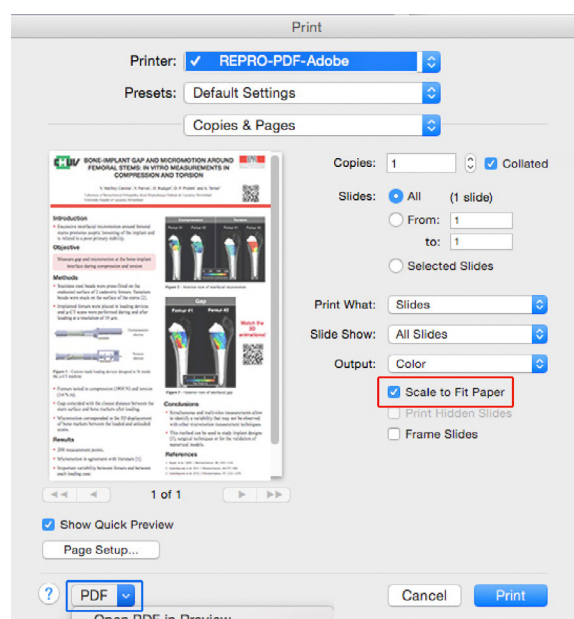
Print

Printer: ✓ REPRO-PDF-Adobe

Presets: Default Settings

Copies & Pages

BONE-IMPLANT GAP AND MICROMOTION AROUND FEMORAL STEMS: IN VITRO MEASUREMENTS IN COMPRESSION AND TORSION

Introduction

Objective

Methods

Results

Conclusions

References

Gap

Femur #1 Femur #2

1 of 1

Copies: 1 Collated

Slides: All (1 slide)

From: 1

to: 1

Selected Slides

Print What: Slides

Slide Show: All Slides

Output: Color

Scale to Fit Paper

Print Hidden Slides

Frame Slides

Show Quick Preview

Page Setup...

?

PDF

Cancel

Print

Open PDF in Preview